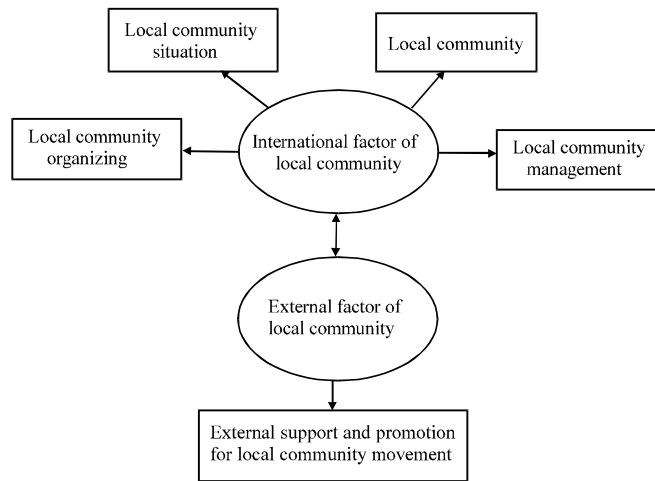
Local community situation

Local community

Local community organizing

International factor of local community

Local community management

External factor of local community

External support and promotion for local community movement